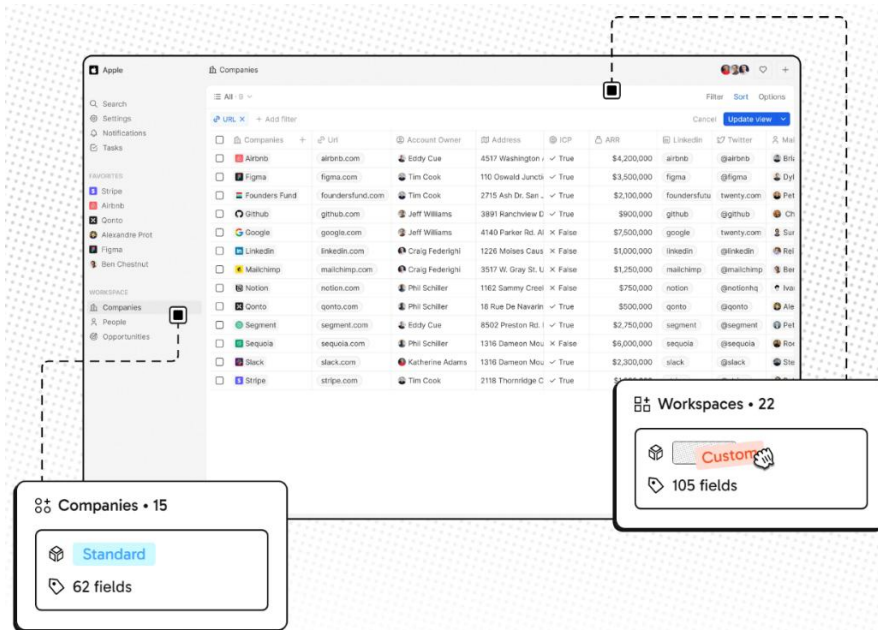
Apple
Companies
Search
Settings
Notifications
Tasks
FAVORITES
Stripe
Airbnb
Qonto
Alexandre Prot
Figma
Ben Chestnut
WORKSPACE
Companies
People
Opportunities

All · 8
Filter Sort Options
URL × + Add filter
Cancel Update view

| Companies | Url | Account Owner | Address | ICP | ARR | Linkedin | Twitter | Mai |
|---|---|---|---|---|---|---|---|---|
| Airbnb | airbnb.com | Eddy Cue | 4517 Washington | True | $4,200,000 | airbnb | @airbnb | Bria |
| Figma | figma.com | Tim Cook | 110 Oswald Juncti | True | $3,500,000 | figma | @figma | Dyl |
| Founders Fund | foundersfund.com | Tim Cook | 2715 Ash Dr. San | True | $2,100,000 | foundersfu | twenty.com | Pet |
| Github | github.com | Jeff Williams | 3891 Ranchview D | True | $900,000 | github | @github | Ch |
| Google | google.com | Jeff Williams | 4140 Parker Rd. Al | False | $7,500,000 | google | twenty.com | Sur |
| Linkedin | linkedin.com | Craig Federighi | 1226 Moises Caus | False | $1,000,000 | linkedin | @linkedin | Rei |
| Mailchimp | mailchimp.com | Craig Federighi | 3517 W. Gray St. U | False | $1,250,000 | mailchimp | @mailchimp | Ber |
| Notion | notion.com | Phil Schiller | 1162 Sammy Creel | False | $750,000 | notion | @notionhq | Ivar |
| Qonto | qonto.com | Phil Schiller | 18 Rue De Navarin | True | $500,000 | qonto | @qonto | Ale |
| Segment | segment.com | Eddy Cue | 8502 Preston Rd. | True | $2,750,000 | segment | @segment | Pet |
| Sequoia | sequoia.com | Phil Schiller | 1316 Dameon Mou | False | $6,000,000 | sequoia | @sequoia | Roe |
| Slack | slack.com | Katherine Adams | 1316 Dameon Mou | True | $2,300,000 | slack | @slack | Ste |
| Stripe | stripe.com | Tim Cook | 2118 Thornridge C | True | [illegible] | | | |

Workspaces • 22
Custom
105 fields

Companies • 15
Standard
62 fields